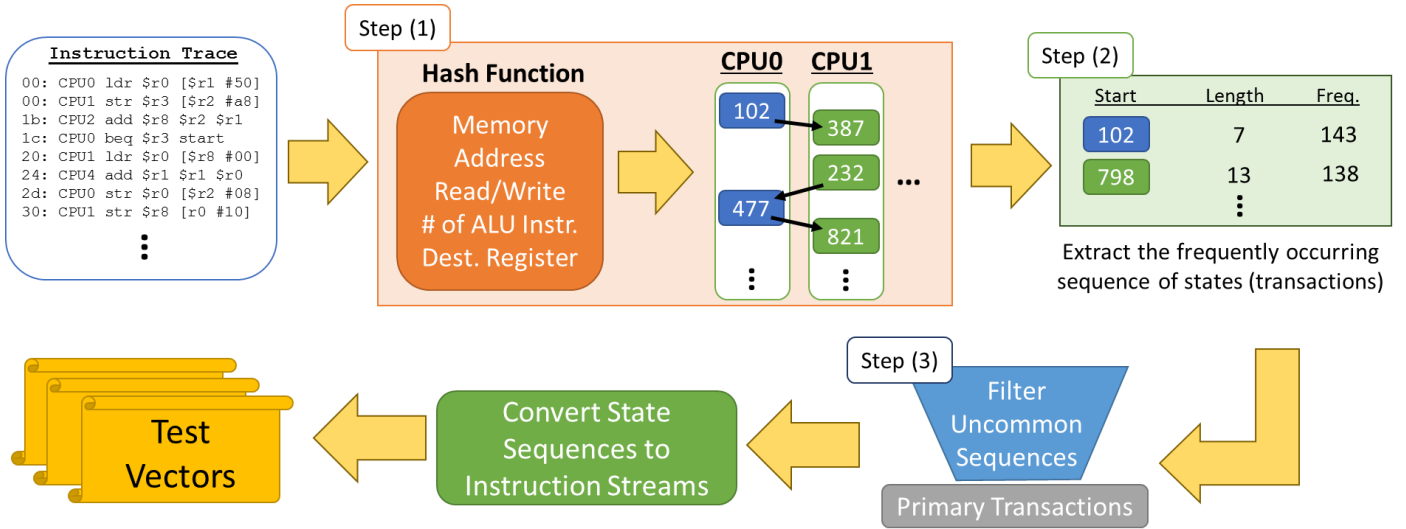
Instruction Trace
00: CPU0 ldr $r0 [$r1 #50]
00: CPU1 str $r3 [$r2 #a8]
1b: CPU2 add $r8 $r2 $r1
1c: CPU0 beq $r3 start
20: CPU1 ldr $r0 [$r8 #00]
24: CPU4 add $r1 $r1 $r0
2d: CPU0 str $r0 [$r2 #08]
30: CPU1 str $r8 [r0 #10]
⋮

Step (1)

Hash Function

Memory Address
Read/Write
# of ALU Instr.
Dest. Register

CPU0
102
477
⋮

CPU1
387
232
821
⋮

...

Step (2)

| Start | Length | Freq. |
|---|---|---|
| 102 | 7 | 143 |
| 798 | 13 | 138 |
| ⋮ | | |

Extract the frequently occurring sequence of states (transactions)

Step (3)

Filter Uncommon Sequences

Primary Transactions

Convert State Sequences to Instruction Streams

Test Vectors